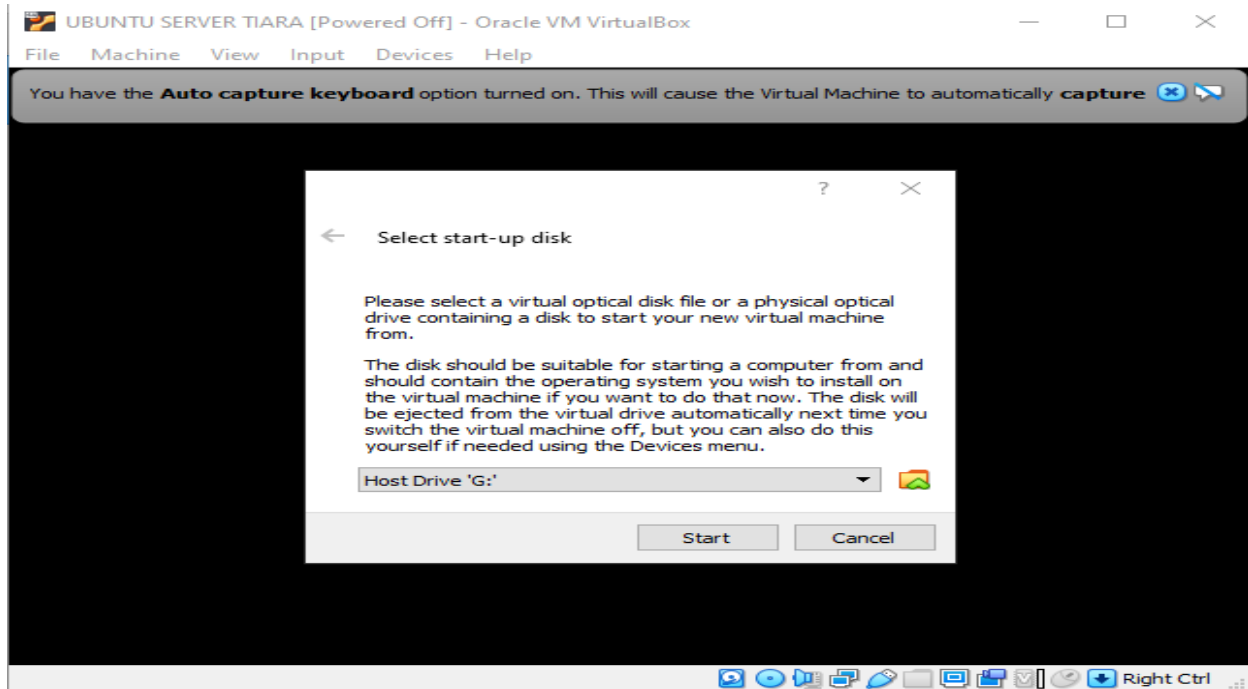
UBUNTU SERVER TIARA [Powered Off] - Oracle VM VirtualBox

File Machine View Input Devices Help

You have the **Auto capture keyboard** option turned on. This will cause the Virtual Machine to automatically **capture**

?

Select start-up disk

Please select a virtual optical disk file or a physical optical drive containing a disk to start your new virtual machine from.

The disk should be suitable for starting a computer from and should contain the operating system you wish to install on the virtual machine if you want to do that now. The disk will be ejected from the virtual drive automatically next time you switch the virtual machine off, but you can also do this yourself if needed using the Devices menu.

Host Drive 'G:'

Start Cancel

Right Ctrl